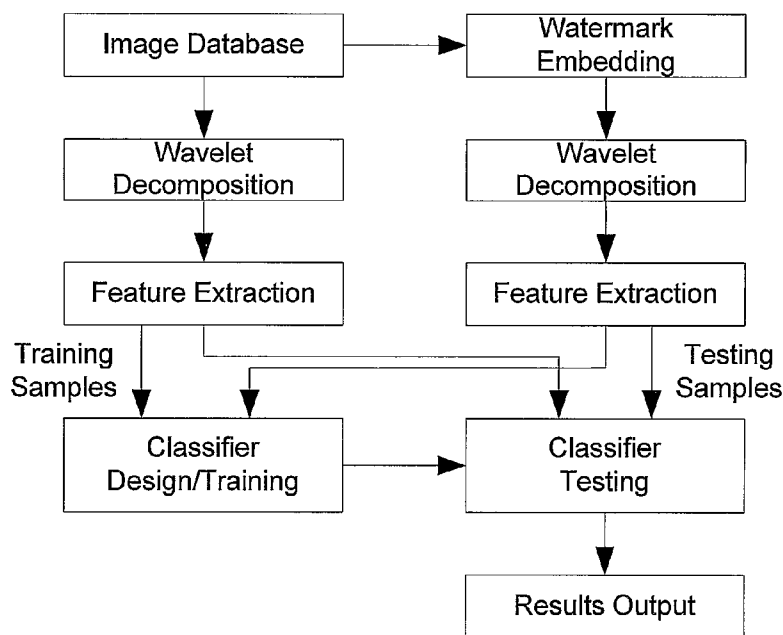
Image Database

Watermark Embedding

Wavelet Decomposition

Wavelet Decomposition

Feature Extraction

Feature Extraction

Training Samples

Testing Samples

Classifier Design/Training

Classifier Testing

Results Output